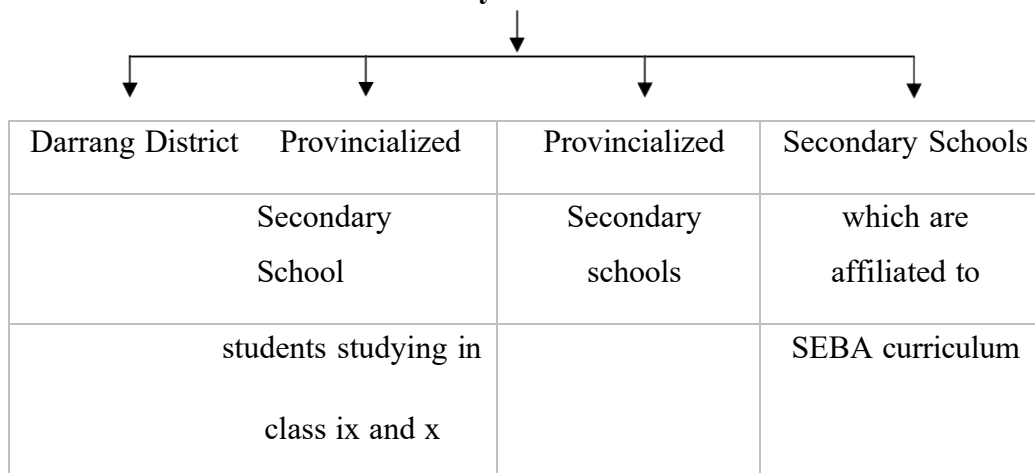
| Darrang District | Provincialized | Provincialized | Secondary Schools |
|---|---|---|---|
| | Secondary School | Secondary schools | which are affiliated to |
| | students studying in class ix and x | | SEBA curriculum |